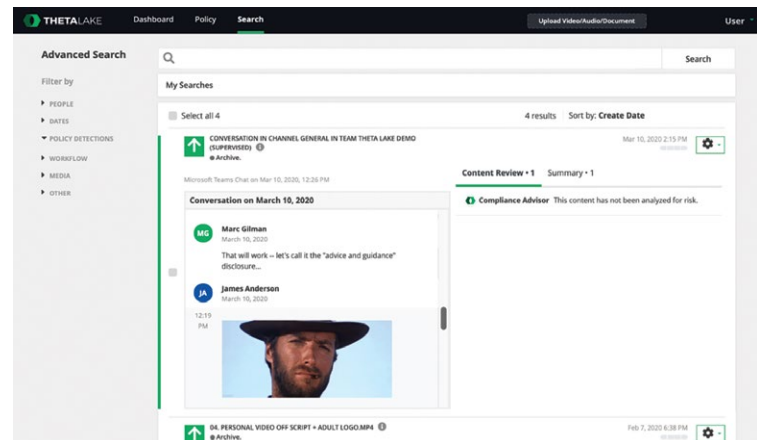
THETALAKE Dashboard Policy Search Upload Video/Audio/Document User

Advanced Search

Filter by

PEOPLE

DATES

POLICY DETECTIONS

WORKFLOW

MEDIA

OTHER

Search

My Searches

Select all 4

4 results Sort by: Create Date

CONVERSATION IN CHANNEL GENERAL IN TEAM THETA LAKE DEMO (SUPERVISED)

Archive.

Mar 10, 2020 2:15 PM

Microsoft Teams Chat on Mar 10, 2020, 12:26 PM

Content Review • 1 Summary • 1

Compliance Advisor This content has not been analyzed for risk.

Conversation on March 10, 2020

MG Marc Gilman March 10, 2020

That will work -- let's call it the "advice and guidance" disclosure...

JA James Anderson March 10, 2020

12:19 PM

04. PERSONAL VIDEO OFF SCRIPT + ADULT LOGO.MP4

Archive.

Feb 7, 2020 6:38 PM